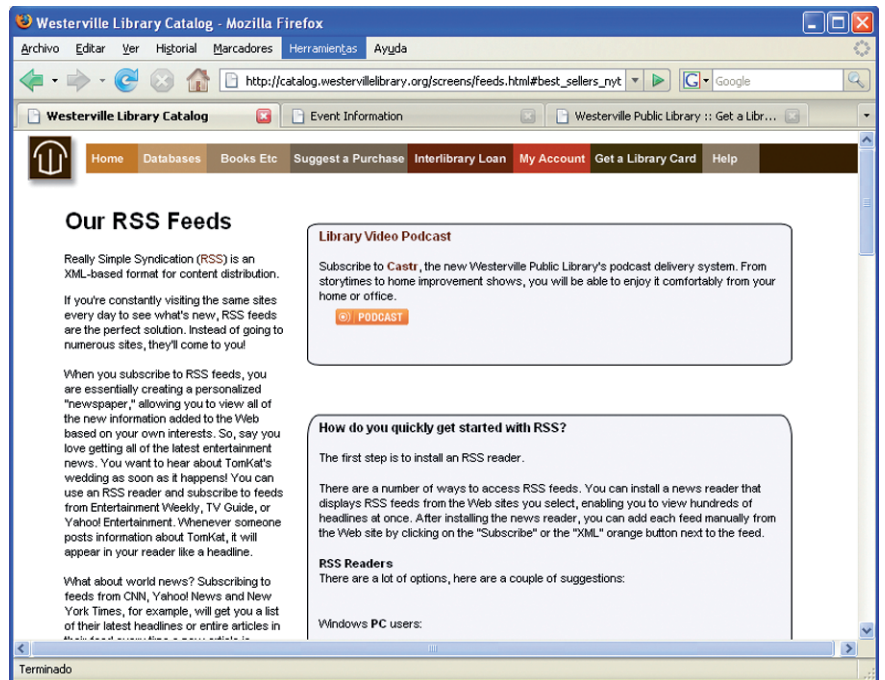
Westerville Library Catalog - Mozilla Firefox

Archivo Editar Ver Historial Marcadores Herramientas Ayuda

http://catalog.westervillelibrary.org/screens/feeds.html#best_sellers_nyt

Google

Westerville Library Catalog | Event Information | Westerville Public Library :: Get a Libr...

Home | Databases | Books Etc | Suggest a Purchase | Interlibrary Loan | My Account | Get a Library Card | Help

Our RSS Feeds

Really Simple Syndication (RSS) is an XML-based format for content distribution.

If you're constantly visiting the same sites every day to see what's new, RSS feeds are the perfect solution. Instead of going to numerous sites, they'll come to you!

When you subscribe to RSS feeds, you are essentially creating a personalized "newspaper," allowing you to view all of the new information added to the Web based on your own interests. So, say you love getting all of the latest entertainment news. You want to hear about TomKat's wedding as soon as it happens! You can use an RSS reader and subscribe to feeds from Entertainment Weekly, TV Guide, or Yahoo! Entertainment. Whenever someone posts information about TomKat, it will appear in your reader like a headline.

What about world news? Subscribing to feeds from CNN, Yahoo! News and New York Times, for example, will get you a list of their latest headlines or entire articles in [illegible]

Library Video Podcast

Subscribe to Castr, the new Westerville Public Library's podcast delivery system. From storytimes to home improvement shows, you will be able to enjoy it comfortably from your home or office.

PODCAST

How do you quickly get started with RSS?

The first step is to install an RSS reader.

There are a number of ways to access RSS feeds. You can install a news reader that displays RSS feeds from the Web sites you select, enabling you to view hundreds of headlines at once. After installing the news reader, you can add each feed manually from the Web site by clicking on the "Subscribe" or the "XML" orange button next to the feed.

RSS Readers
There are a lot of options, here are a couple of suggestions:

Windows PC users:

Terminado